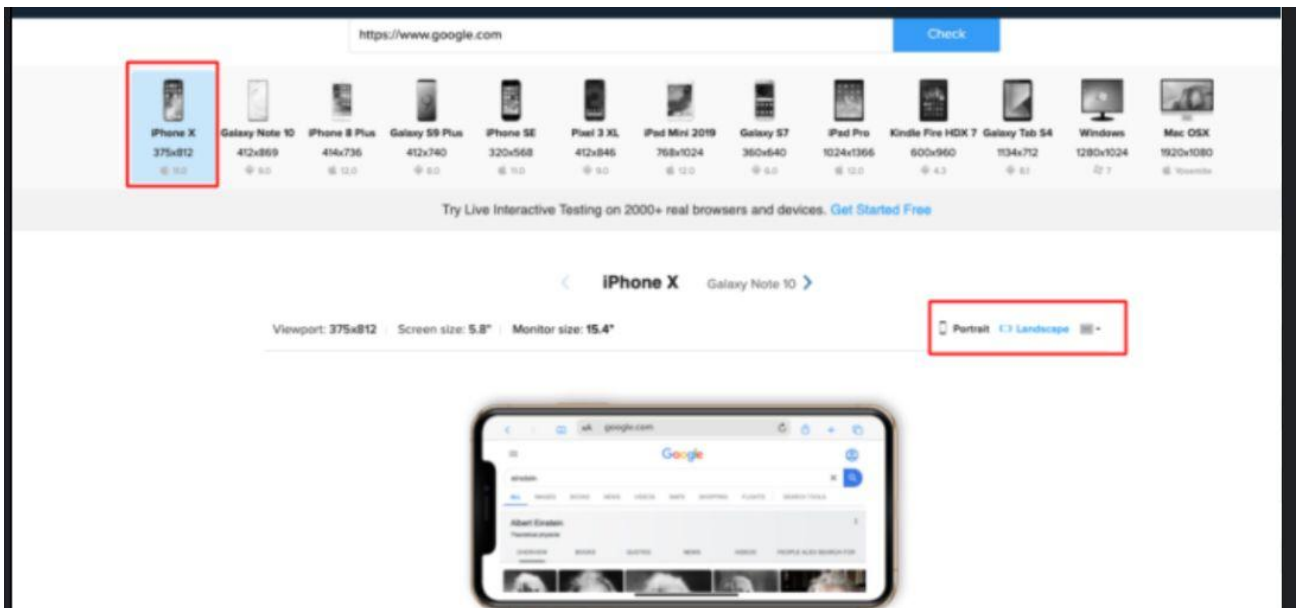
https://www.google.com

Check

iPhone X
375x812
11.0

Galaxy Note 10
412x869
9.0

iPhone 8 Plus
414x736
12.0

Galaxy S9 Plus
412x740
8.0

iPhone SE
320x568
11.0

Pixel 3 XL
412x846
9.0

iPad Mini 2019
768x1024
12.0

Galaxy S7
360x640
6.0

iPad Pro
1024x1366
12.0

Kindle Fire HDX 7
600x960
4.3

Galaxy Tab S4
1134x712
8.1

Windows
1280x1024
7

Mac OSX
1920x1080
Yosemite

Try Live Interactive Testing on 2000+ real browsers and devices. Get Started Free

iPhone X Galaxy Note 10

Viewport: 375x812 Screen size: 5.8" Monitor size: 15.4"

Portrait Landscape

google.com

Google

einstein

Albert Einstein

Theoretical physicist

OVERVIEW BOOKS QUOTES NEWS VIDEOS PEOPLE ALSO SEARCH FOR